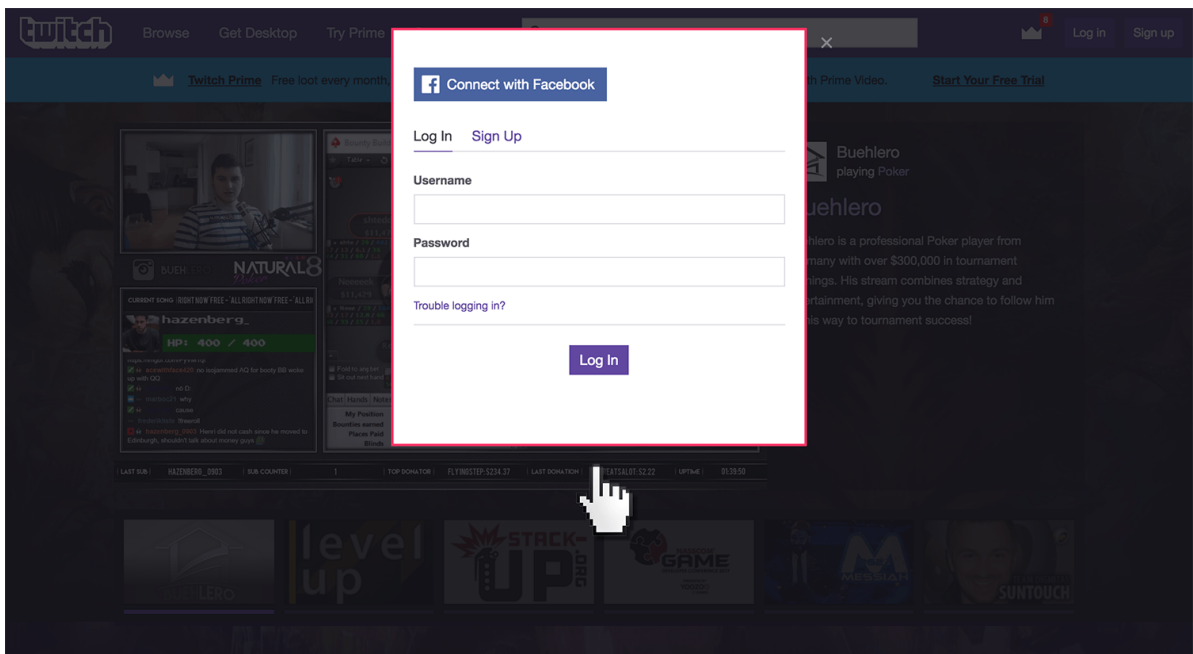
twitch Browse Get Desktop Try Prime

Log In Sign up

Twitch Prime Free loot every month, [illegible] th Prime Video. Start Your Free Trial

Connect with Facebook

Log In Sign Up

Username

Password

Trouble logging in?

Log In

Buehlero
playing Poker

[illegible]uehlero

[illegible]hlero is a professional Poker player from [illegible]many with over $300,000 in tournament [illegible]nings. His stream combines strategy and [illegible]rtainment, giving you the chance to follow him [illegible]his way to tournament success!

NATURAL8

hazenberg_

HP: 400 / 400

LAST SUB HAZENBERG_0903 SUB COUNTER 1 TOP DONATOR FLYINGSTEP:$234.37 LAST DONATION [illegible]EATSALOT:$2.22 UPTIME 01:39:50

level up

STACK-UP

GAME

MESSIAH

SUNTOUCH